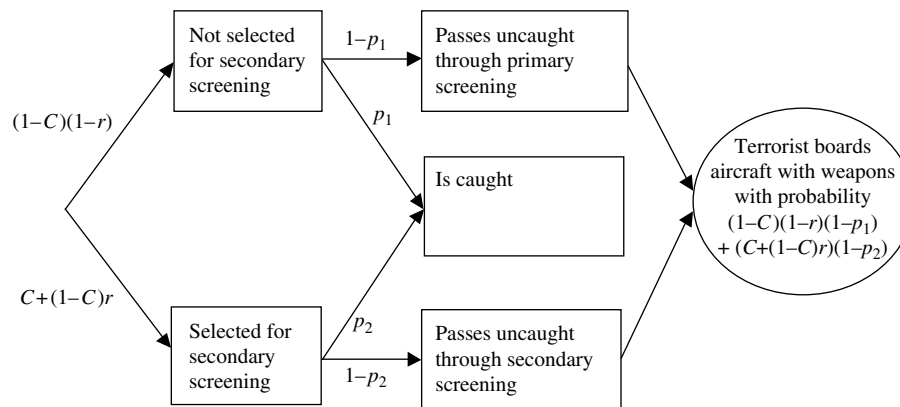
$(1-C)(1-r)$

Not selected for secondary screening

$1-p_1$

Passes uncaught through primary screening

$p_1$

Is caught

Terrorist boards aircraft with weapons with probability $(1-C)(1-r)(1-p_1)$ $+ (C+(1-C)r)(1-p_2)$

$C+(1-C)r$

Selected for secondary screening

$p_2$

$1-p_2$

Passes uncaught through secondary screening